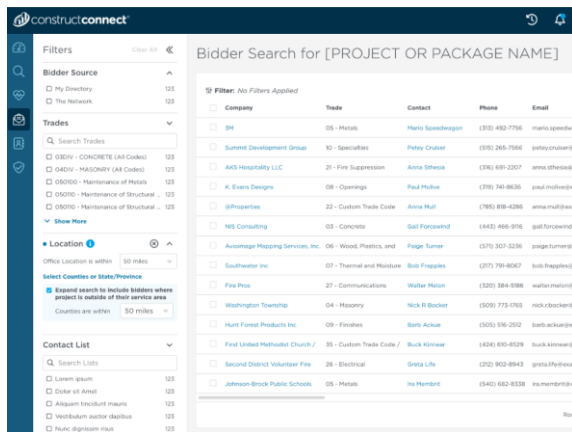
constructconnect

Filters Clear All «

Bidder Source
My Directory 123
The Network 123

Trades
Search Trades
03DIV - CONCRETE (All Codes) 123
04DIV - MASONRY (All Codes) 123
050100 - Maintenance of Metals 123
050110 - Maintenance of Structural ... 123
050110 - Maintenance of Structural ... 123
Show More

Location
Office Location is within 50 miles
Select Counties or State/Province
Expand search to include bidders where project is outside of their service area
Counties are within 50 miles

Contact List
Search Lists
Lorem ipsum 123
Dolor sit Amet 123
Aliquam tincidunt mauris 123
Vestibulum auctor dapibus 123
Nunc dignissim risus 123

Bidder Search for [PROJECT OR PACKAGE NAME]

Filter: No Filters Applied

| Company | Trade | Contact | Phone | Email |
|---|---|---|---|---|
| SH | 05 - Metals | Mario Speedwagon | (313) 492-7756 | mario.speedw |
| Summit Development Group | 10 - Specialties | Petey Cruiser | (515) 265-7566 | petey.cruiser |
| AKS Hospitality LLC | 21 - Fire Suppression | Anna Sthesia | (316) 691-2207 | anna.sthesia |
| K. Evans Designs | 08 - Openings | Paul Molive | (319) 74-8636 | paul.molive@ |
| @Properties | 22 - Custom Trade Code | Anna Mull | (785) 818-4286 | anna.mull@ex |
| NIS Consulting | 03 - Concrete | Gail Forcewind | (443) 466-9116 | gail.forcewind |
| Avowmage Mapping Services, Inc. | 06 - Wood, Plastics, and | Paige Turner | (570) 307-3236 | paige.turner@ |
| Southwater Inc | 07 - Thermal and Moisture | Bob Frapples | (217) 791-8067 | bob.frapples@ |
| Fire Pros | 27 - Communications | Walter Melon | (320) 384-5188 | walter.melon |
| Washington Township | 04 - Masonry | Nick R Bocker | (509) 773-1765 | nick.cbocker@ |
| Hunt Forest Products Inc | 09 - Finishes | Barb Ackue | (503) 516-2512 | barb.ackue@e |
| First United Methodist Church / | 35 - Custom Trade Code / | Buck Kinnear | (424) 610-6529 | buck.kinnear@ |
| Second District Volunteer Fire | 26 - Electrical | Greta Life | (212) 902-8943 | greta.life@exa |
| Johnson-Brock Public Schools | 05 - Metals | Ira Membrit | (540) 682-8338 | ira.membrit@ |

Ro